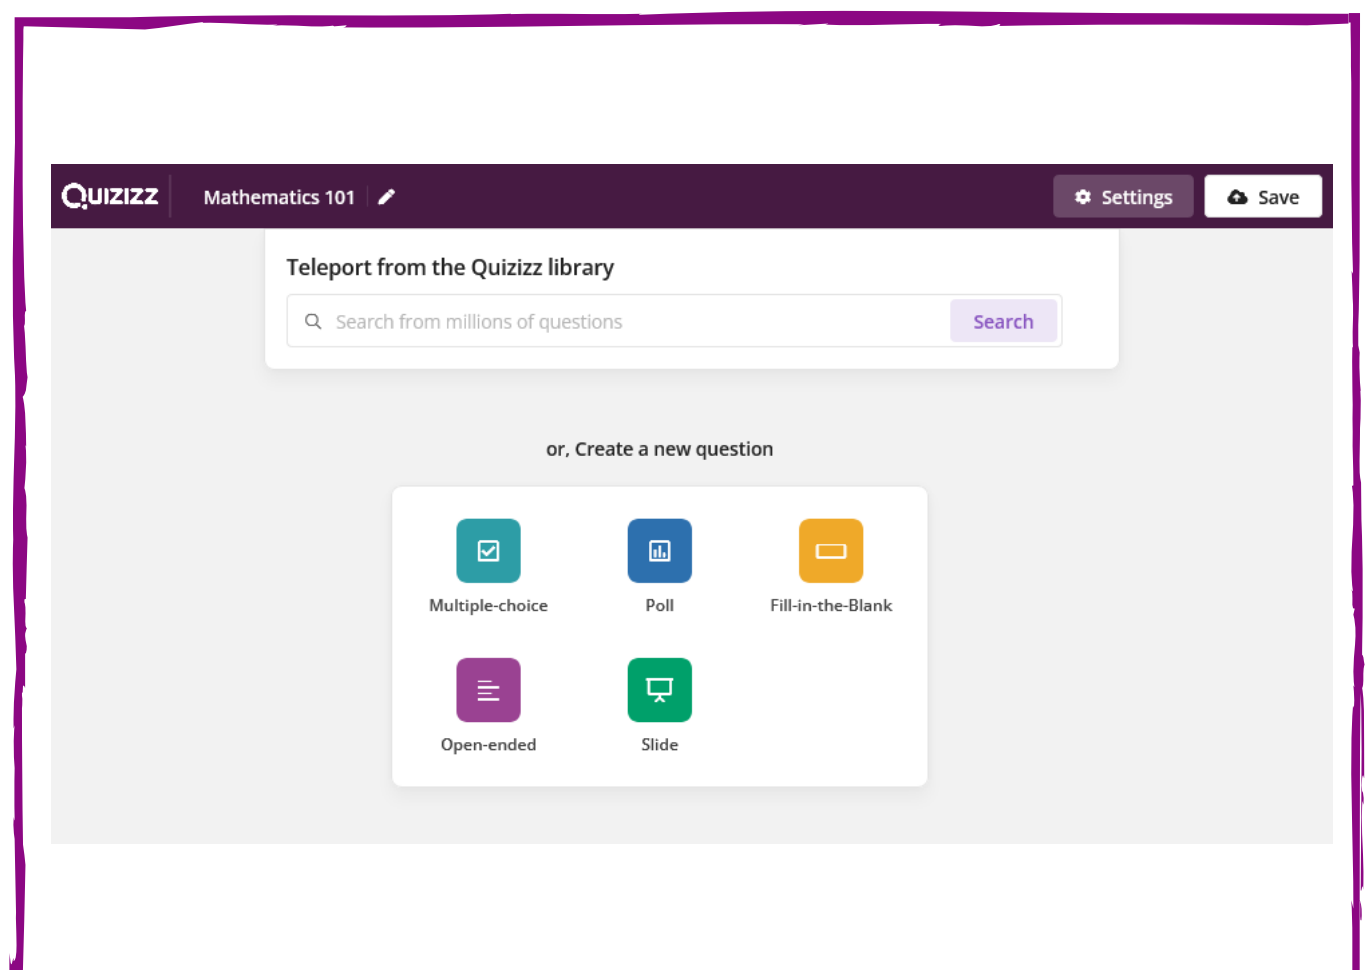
QUIZIZZ Mathematics 101

Settings Save

Teleport from the Quizizz library

Search from millions of questions Search

or, Create a new question

Multiple-choice

Poll

Fill-in-the-Blank

Open-ended

Slide